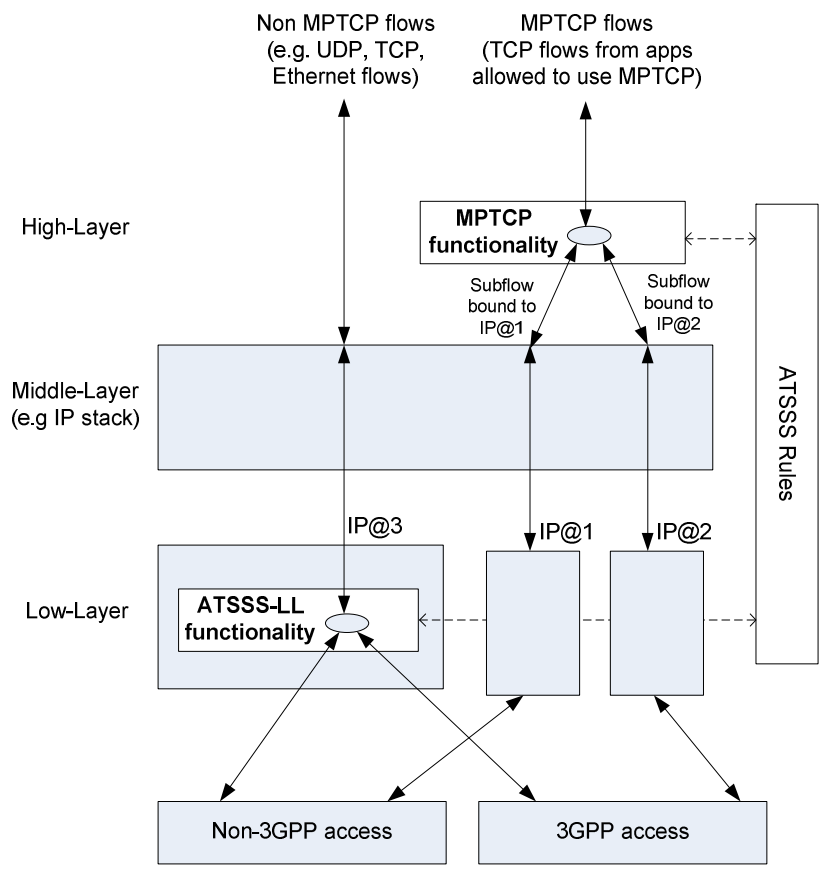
Non MPTCP flows (e.g. UDP, TCP, Ethernet flows)

MPTCP flows (TCP flows from apps allowed to use MPTCP)

High-Layer

MPTCP functionality

Subflow bound to IP@1

Subflow bound to IP@2

Middle-Layer (e.g IP stack)

ATSSS Rules

IP@3

IP@1

IP@2

Low-Layer

ATSSS-LL functionality

Non-3GPP access

3GPP access